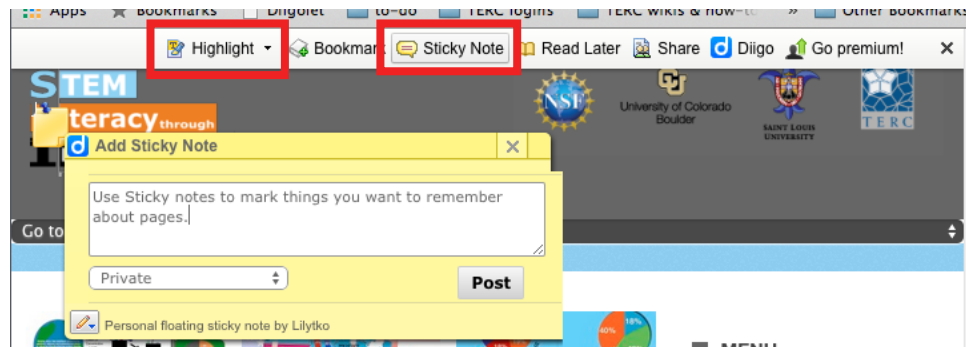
Apps Bookmarks Diigolet to-do TERC logins TERC wikis & how-to » Other Bookmarks

Highlight Bookmark Sticky Note Read Later Share Diigo Go premium! ✕

STEM
Literacy through

University of Colorado Boulder
SAINT LOUIS UNIVERSITY
TERC

Add Sticky Note ✕

Use Sticky notes to mark things you want to remember about pages.

Private
Post

Personal floating sticky note by Lilytko

Go to

40%
18%

MENU